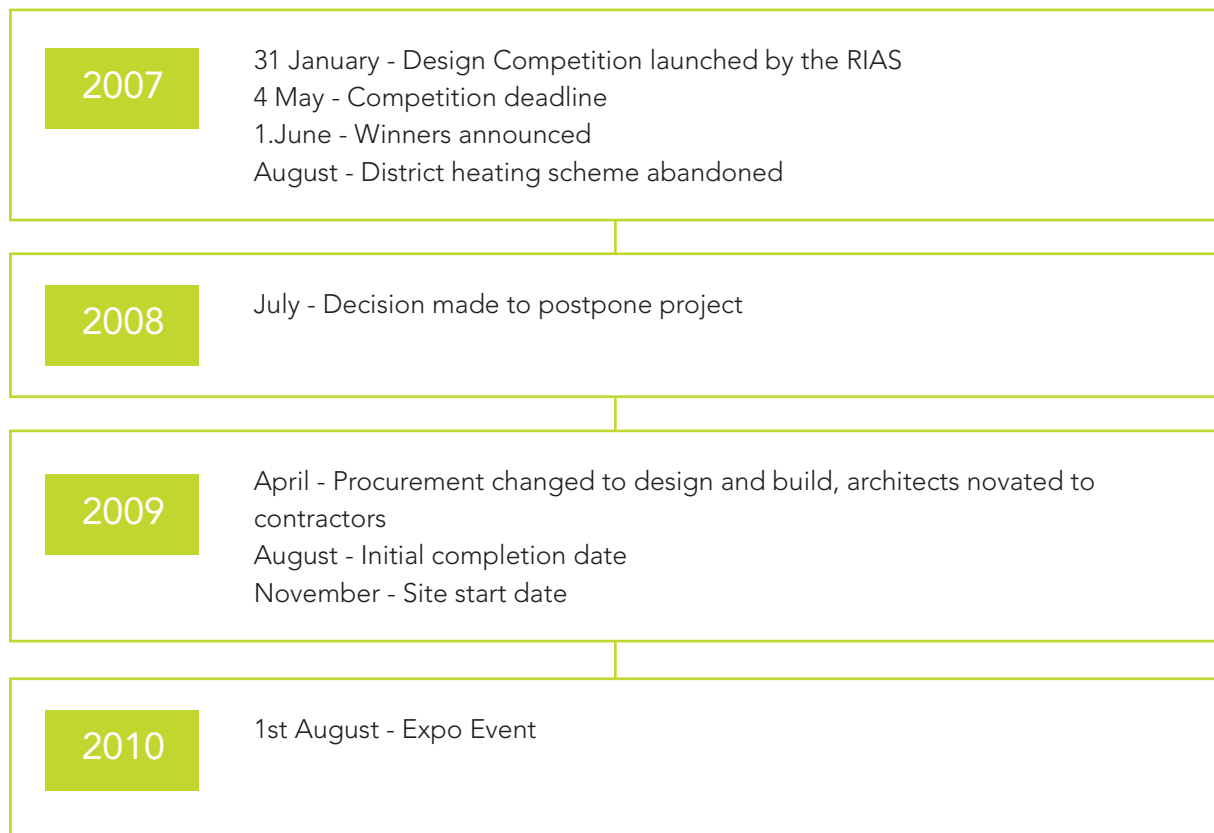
2007

31 January - Design Competition launched by the RIAS
4 May - Competition deadline
1.June - Winners announced
August - District heating scheme abandoned

2008

July - Decision made to postpone project

2009

April - Procurement changed to design and build, architects novated to contractors
August - Initial completion date
November - Site start date

2010

1st August - Expo Event